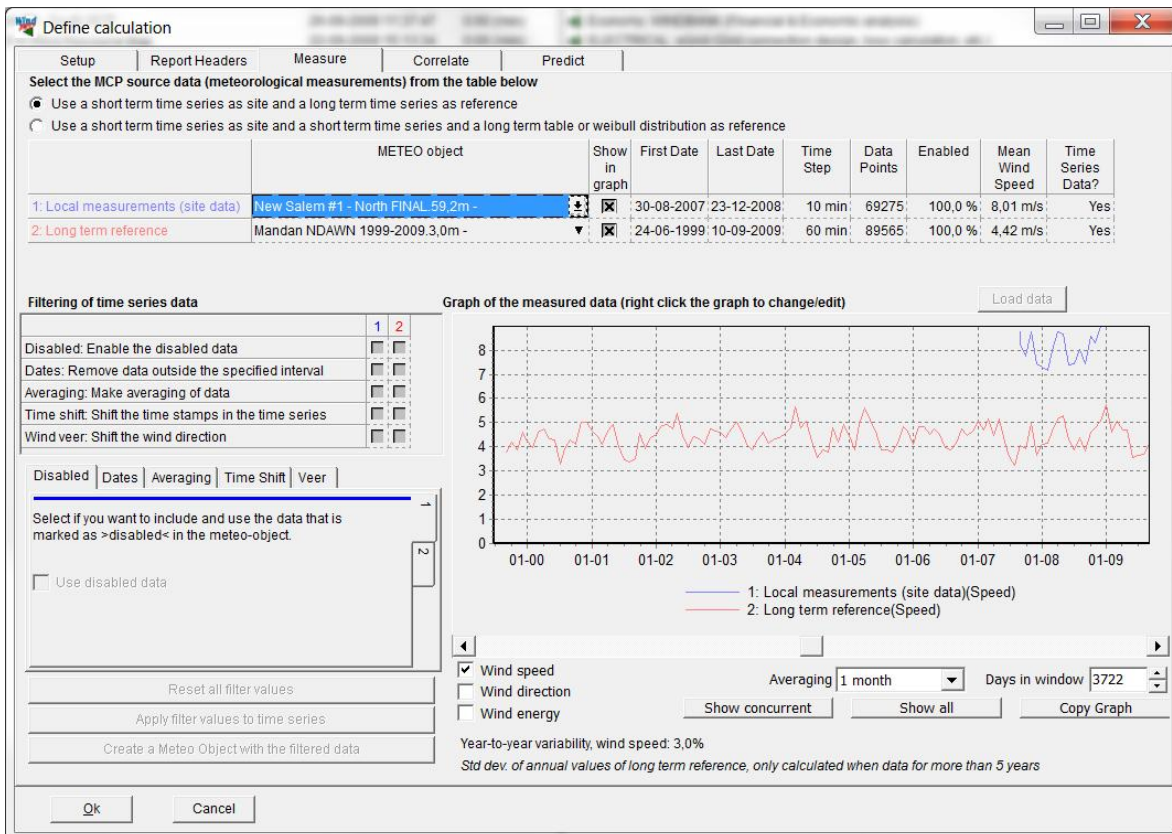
Define calculation

Setup | Report Headers | Measure | Correlate | Predict

Select the MCP source data (meteorological measurements) from the table below

Use a short term time series as site and a long term time series as reference

Use a short term time series as site and a short term time series and a long term table or weibull distribution as reference

| | METEO object | Show in graph | First Date | Last Date | Time Step | Data Points | Enabled | Mean Wind Speed | Time Series Data? |
|---|---|---|---|---|---|---|---|---|---|
| 1: Local measurements (site data) | New Salem #1 - North FINAL.59,2m - | ☒ | 30-08-2007 | 23-12-2008 | 10 min | 69275 | 100,0 % | 8,01 m/s | Yes |
| 2: Long term reference | Mandan NDAWN 1999-2009.3,0m - | ☒ | 24-06-1999 | 10-09-2009 | 60 min | 89565 | 100,0 % | 4,42 m/s | Yes |

Filtering of time series data

| | 1 | 2 |
|---|---|---|
| Disabled: Enable the disabled data | | |
| Dates: Remove data outside the specified interval | | |
| Averaging: Make averaging of data | | |
| Time shift: Shift the time stamps in the time series | | |
| Wind veer: Shift the wind direction | | |

Disabled | Dates | Averaging | Time Shift | Veer

Select if you want to include and use the data that is marked as >disabled< in the meteo-object.

Use disabled data

1
2

Reset all filter values

Apply filter values to time series

Create a Meteo Object with the filtered data

Graph of the measured data (right click the graph to change/edit)

Load data

8
7
6
5
4
3
2
1
0
01-00 01-01 01-02 01-03 01-04 01-05 01-06 01-07 01-08 01-09

1: Local measurements (site data)(Speed)
2: Long term reference(Speed)

Wind speed
Wind direction
Wind energy

Averaging 1 month

Days in window 3722

Show concurrent

Show all

Copy Graph

Year-to-year variability, wind speed: 3,0%

Std dev. of annual values of long term reference, only calculated when data for more than 5 years

Ok

Cancel